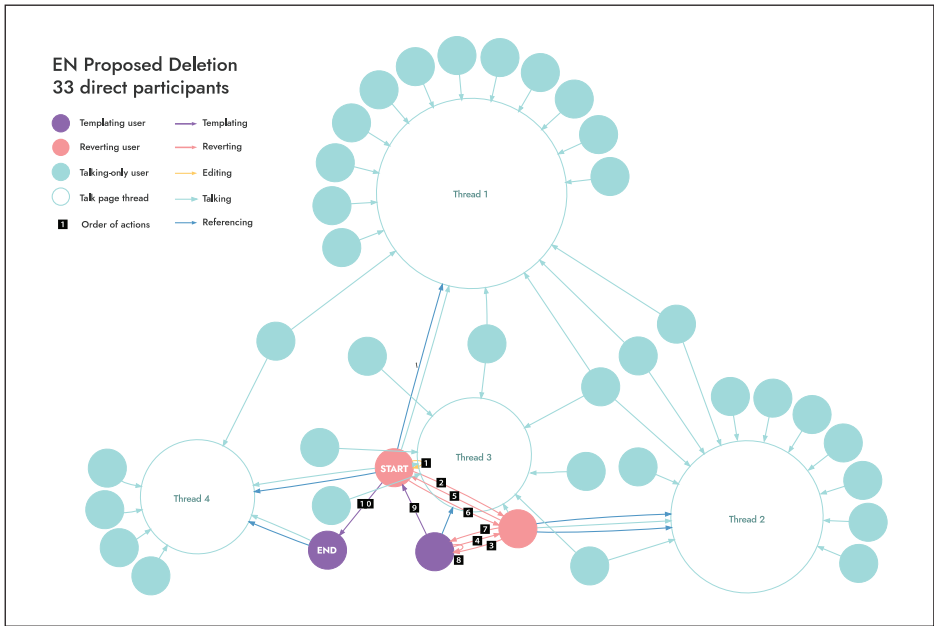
EN Proposed Deletion
33 direct participants

Templating user
Reverting user
Talking-only user
Talk page thread
1 Order of actions

Templating
Reverting
Editing
Talking
Referencing

Thread 1
Thread 2
Thread 3
Thread 4

START
END

1
2
3
4
5
6
7
8
9
10